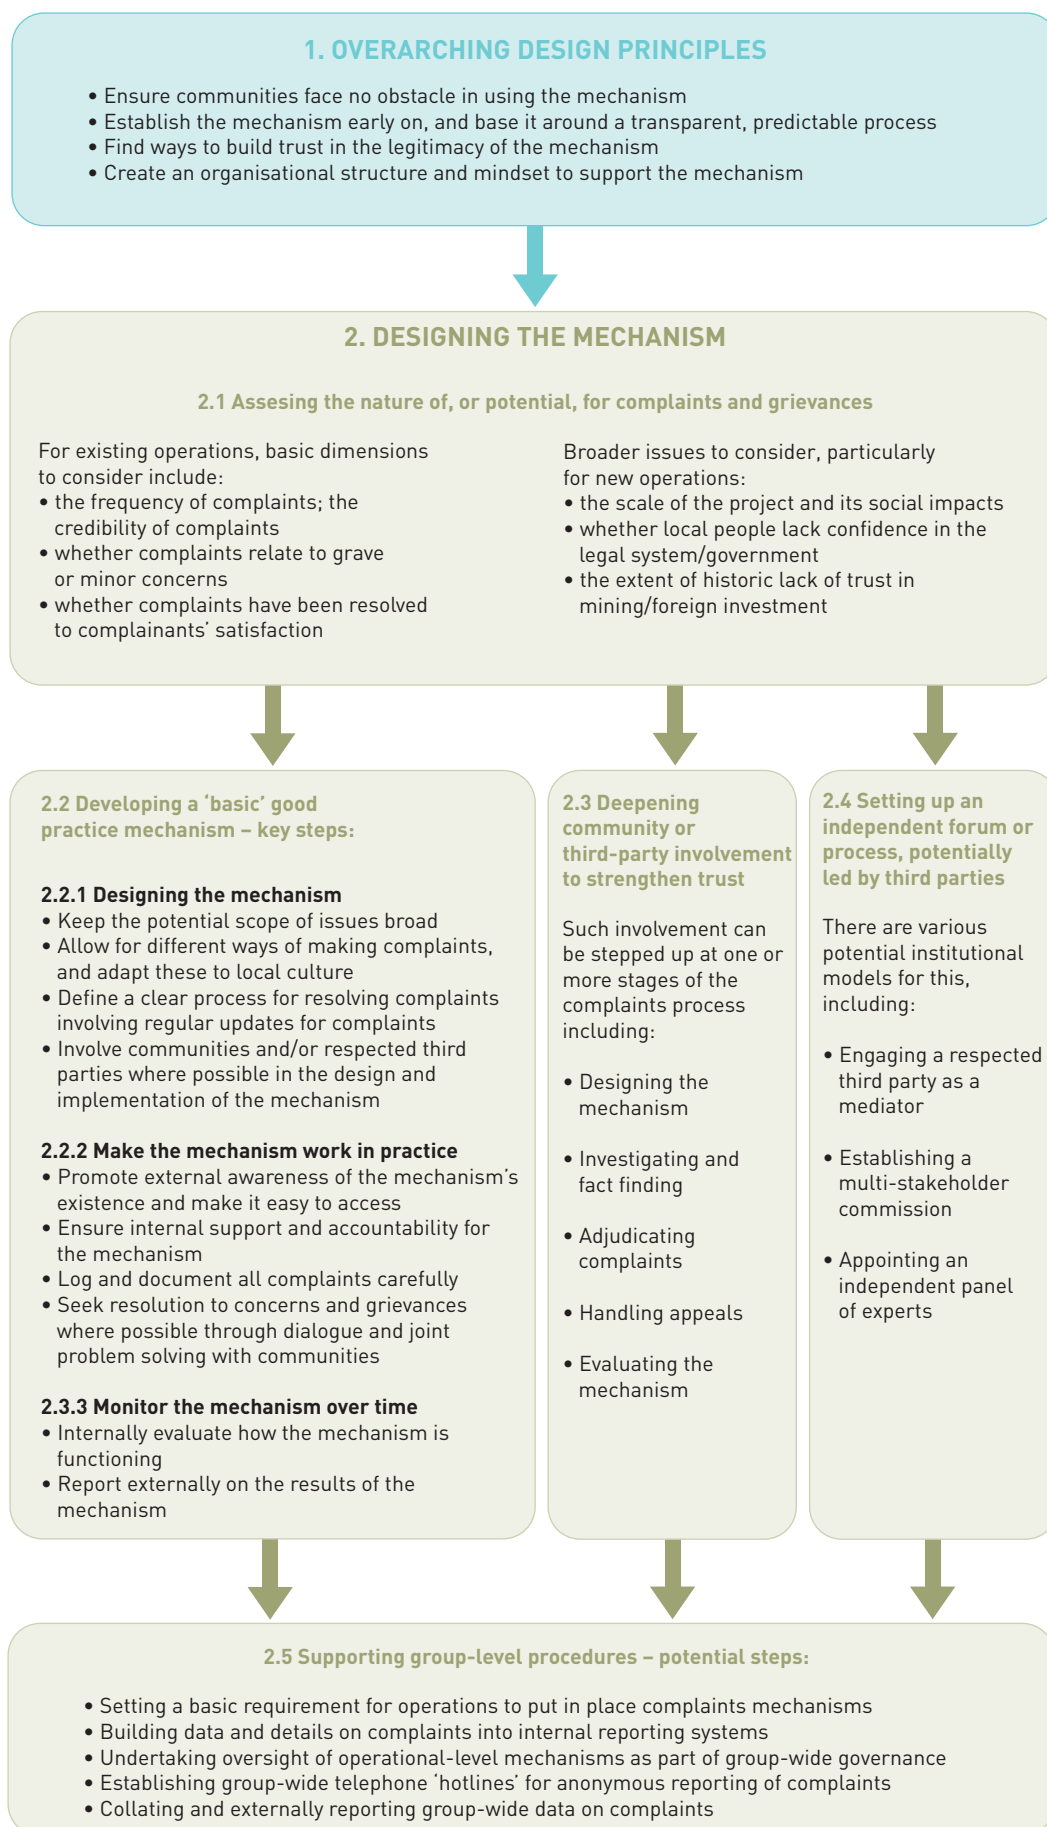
1. OVERARCHING DESIGN PRINCIPLES

• Ensure communities face no obstacle in using the mechanism
• Establish the mechanism early on, and base it around a transparent, predictable process
• Find ways to build trust in the legitimacy of the mechanism
• Create an organisational structure and mindset to support the mechanism

2. DESIGNING THE MECHANISM

2.1 Assesing the nature of, or potential, for complaints and grievances

For existing operations, basic dimensions to consider include:
• the frequency of complaints; the credibility of complaints
• whether complaints relate to grave or minor concerns
• whether complaints have been resolved to complainants' satisfaction

Broader issues to consider, particularly for new operations:
• the scale of the project and its social impacts
• whether local people lack confidence in the legal system/government
• the extent of historic lack of trust in mining/foreign investment

2.2 Developing a 'basic' good practice mechanism – key steps:

2.2.1 Designing the mechanism
• Keep the potential scope of issues broad
• Allow for different ways of making complaints, and adapt these to local culture
• Define a clear process for resolving complaints involving regular updates for complaints
• Involve communities and/or respected third parties where possible in the design and implementation of the mechanism

2.2.2 Make the mechanism work in practice
• Promote external awareness of the mechanism's existence and make it easy to access
• Ensure internal support and accountability for the mechanism
• Log and document all complaints carefully
• Seek resolution to concerns and grievances where possible through dialogue and joint problem solving with communities

2.3.3 Monitor the mechanism over time
• Internally evaluate how the mechanism is functioning
• Report externally on the results of the mechanism

2.3 Deepening community or third-party involvement to strengthen trust

Such involvement can be stepped up at one or more stages of the complaints process including:

• Designing the mechanism

• Investigating and fact finding

• Adjudicating complaints

• Handling appeals

• Evaluating the mechanism

2.4 Setting up an independent forum or process, potentially led by third parties

There are various potential institutional models for this, including:

• Engaging a respected third party as a mediator

• Establishing a multi-stakeholder commission

• Appointing an independent panel of experts

2.5 Supporting group-level procedures – potential steps:

• Setting a basic requirement for operations to put in place complaints mechanisms
• Building data and details on complaints into internal reporting systems
• Undertaking oversight of operational-level mechanisms as part of group-wide governance
• Establishing group-wide telephone 'hotlines' for anonymous reporting of complaints
• Collating and externally reporting group-wide data on complaints